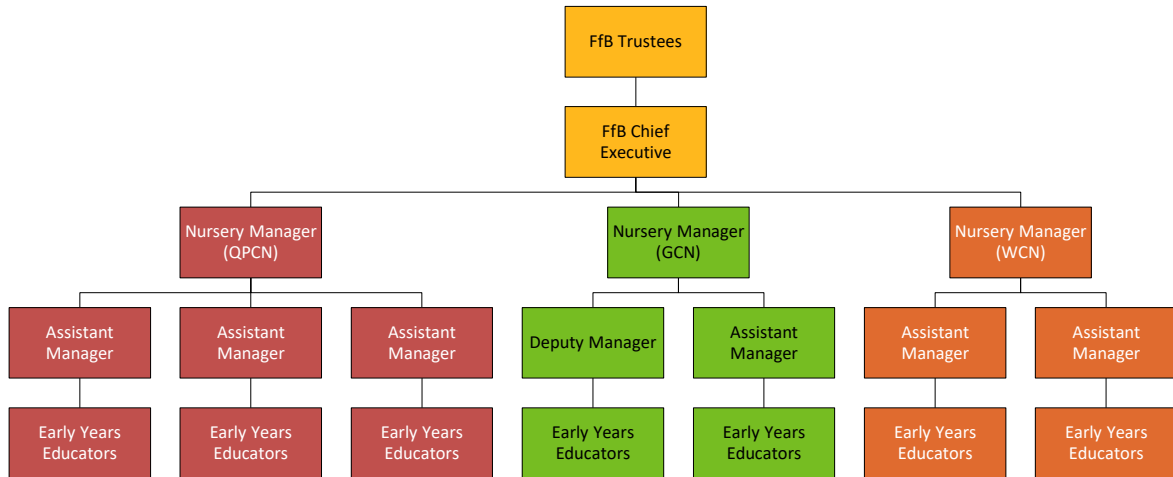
FfB Trustees

FfB Chief Executive

Nursery Manager (QPCN)

Nursery Manager (GCN)

Nursery Manager (WCN)

Assistant Manager

Assistant Manager

Assistant Manager

Deputy Manager

Assistant Manager

Assistant Manager

Assistant Manager

Early Years Educators

Early Years Educators

Early Years Educators

Early Years Educators

Early Years Educators

Early Years Educators

Early Years Educators